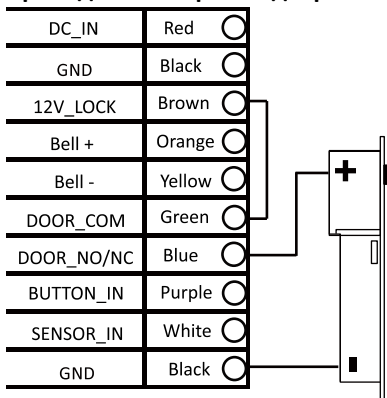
| DC_IN | Red |
|---|---|
| GND | Black |
| 12V_LOCK | Brown |
| Bell + | Orange |
| Bell - | Yellow |
| DOOR_COM | Green |
| DOOR_NO/NC | Blue |
| BUTTON_IN | Purple |
| SENSOR_IN | White |
| GND | Black |

+
-